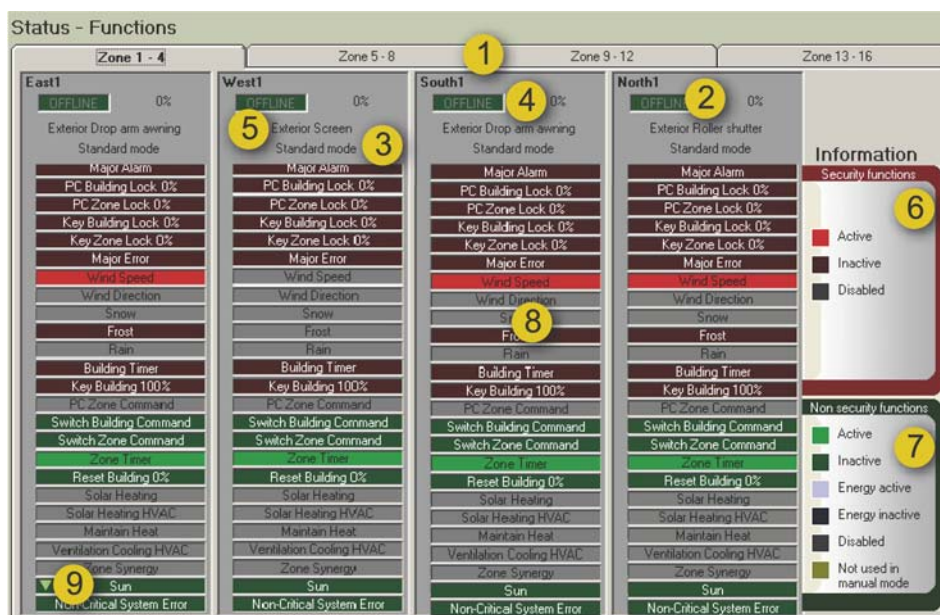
Status - Functions

Zone 1 - 4 | Zone 5 - 8 | 1 | Zone 9 - 12 | Zone 13 - 16

East1
OFFLINE 0%
Exterior Drop arm awning
Standard mode
Major Alarm
PC Building Lock 0%
PC Zone Lock 0%
Key Building Lock 0%
Key Zone Lock 0%
Major Error
Wind Speed
Wind Direction
Snow
Frost
Rain
Building Timer
Key Building 100%
PC Zone Command
Switch Building Command
Switch Zone Command
Zone Timer
Reset Building 0%
Solar Heating
Solar Heating HVAC
Maintain Heat
Ventilation Cooling HVAC
Zone Synergy
9 Sun
Non Critical System Error

West1
OFFLINE 0%
5 Exterior Screen
Standard mode 3
Major Alarm
PC Building Lock 0%
PC Zone Lock 0%
Key Building Lock 0%
Key Zone Lock 0%
Major Error
Wind Speed
Wind Direction
Snow
Frost
Rain
Building Timer
Key Building 100%
PC Zone Command
Switch Building Command
Switch Zone Command
Zone Timer
Reset Building 0%
Solar Heating
Solar Heating HVAC
Maintain Heat
Ventilation Cooling HVAC
Zone Synergy
Sun
Non-Critical System Error

South1
OFFLINE 4 0%
Exterior Drop arm awning
Standard mode
Major Alarm
PC Building Lock 0%
PC Zone Lock 0%
Key Building Lock 0%
Key Zone Lock 0%
Major Error
Wind Speed
Wind Direction
Sn 8
Fro
Rain
Building Timer
Key Building 100%
PC Zone Command
Switch Building Command
Switch Zone Command
Zone Timer
Reset Building 0%
Solar Heating
Solar Heating HVAC
Maintain Heat
Ventilation Cooling HVAC
Zone Synergy
Sun
Non-Critical System Error

North1
OFFLIN 2 0%
Exterior Roller shutter
Standard mode
Major Alarm
PC Building Lock 0%
PC Zone Lock 0%
Key Building Lock 0%
Key Zone Lock 0%
Major Error
Wind Speed
Wind Direction
Snow
Frost
Rain
Building Timer
Key Building 100%
PC Zone Command
Switch Building Command
Switch Zone Command
Zone Timer
Reset Building 0%
Solar Heating
Solar Heating HVAC
Maintain Heat
Ventilation Cooling HVAC
Zone Synergy
Sun
Non-Critical System Error

Information
Security functions
6
Active
Inactive
Disabled

Non security functions
Active
Inactive 7
Energy active
Energy inactive
Disabled
Not used in manual mode